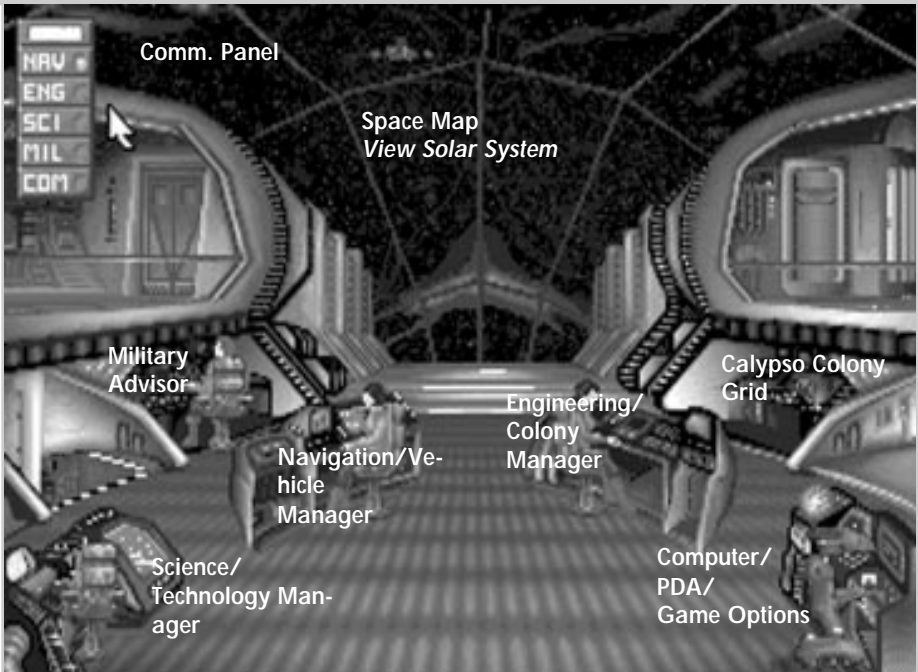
NAV
ENG
SCI
MIL
COM

Comm. Panel

Space Map
*View Solar System*

Military Advisor

Calypso Colony Grid

Engineering/ Colony Manager

Navigation/Vehicle Manager

Science/ Technology Manager

Computer/ PDA/ Game Options